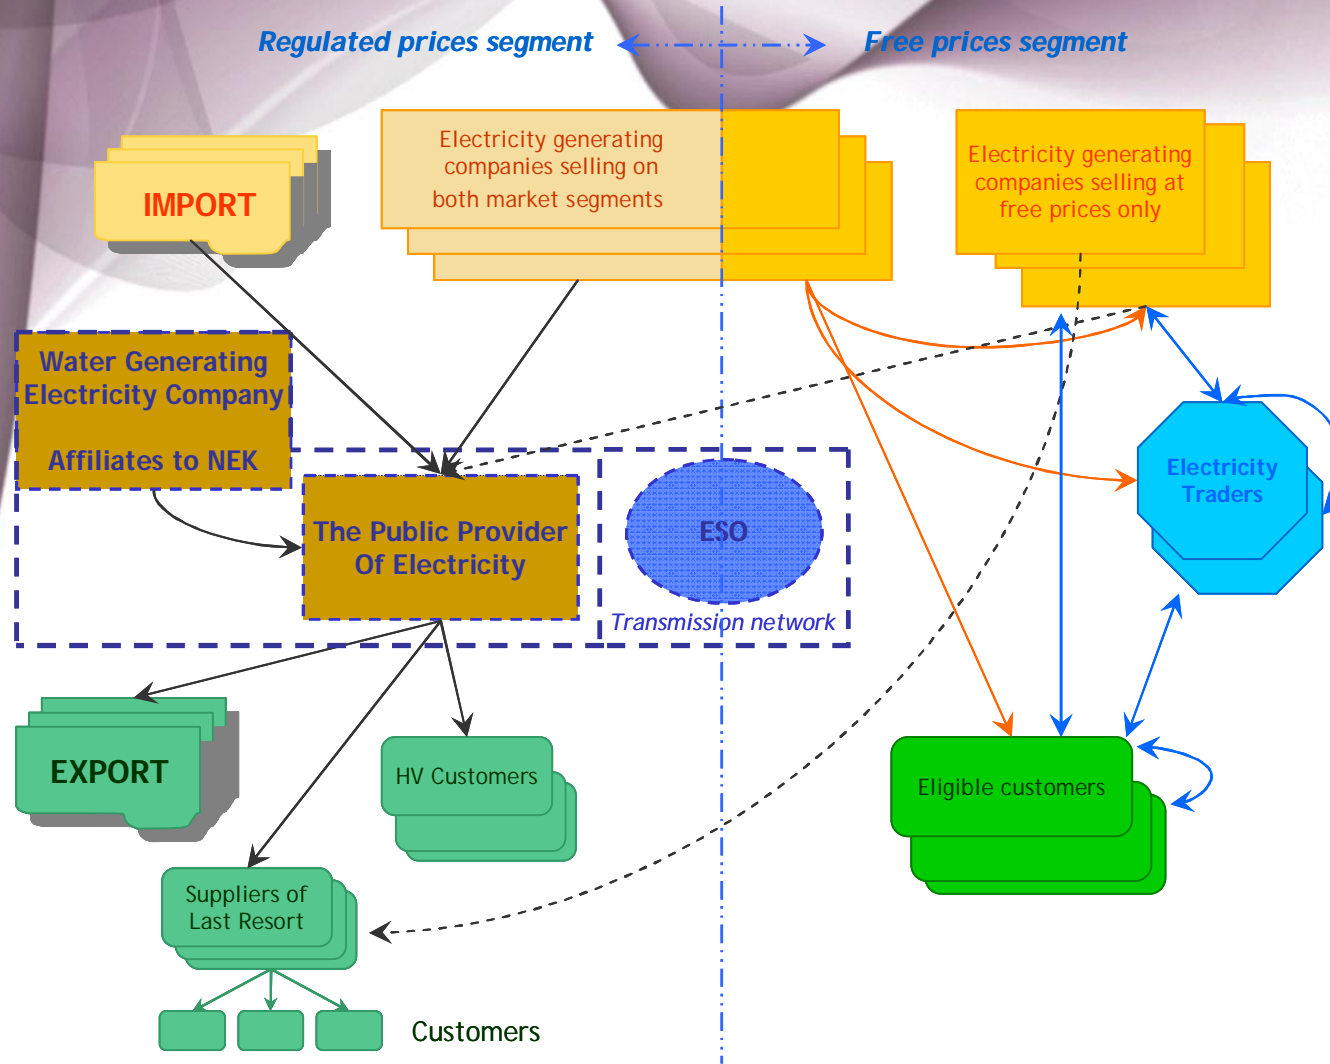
Regulated prices segment

Free prices segment

IMPORT

Electricity generating companies selling on both market segments

Electricity generating companies selling at free prices only

Water Generating Electricity Company

Affiliates to NEK

The Public Provider Of Electricity

ESO

Transmission network

Electricity Traders

EXPORT

HV Customers

Eligible customers

Suppliers of Last Resort

Customers